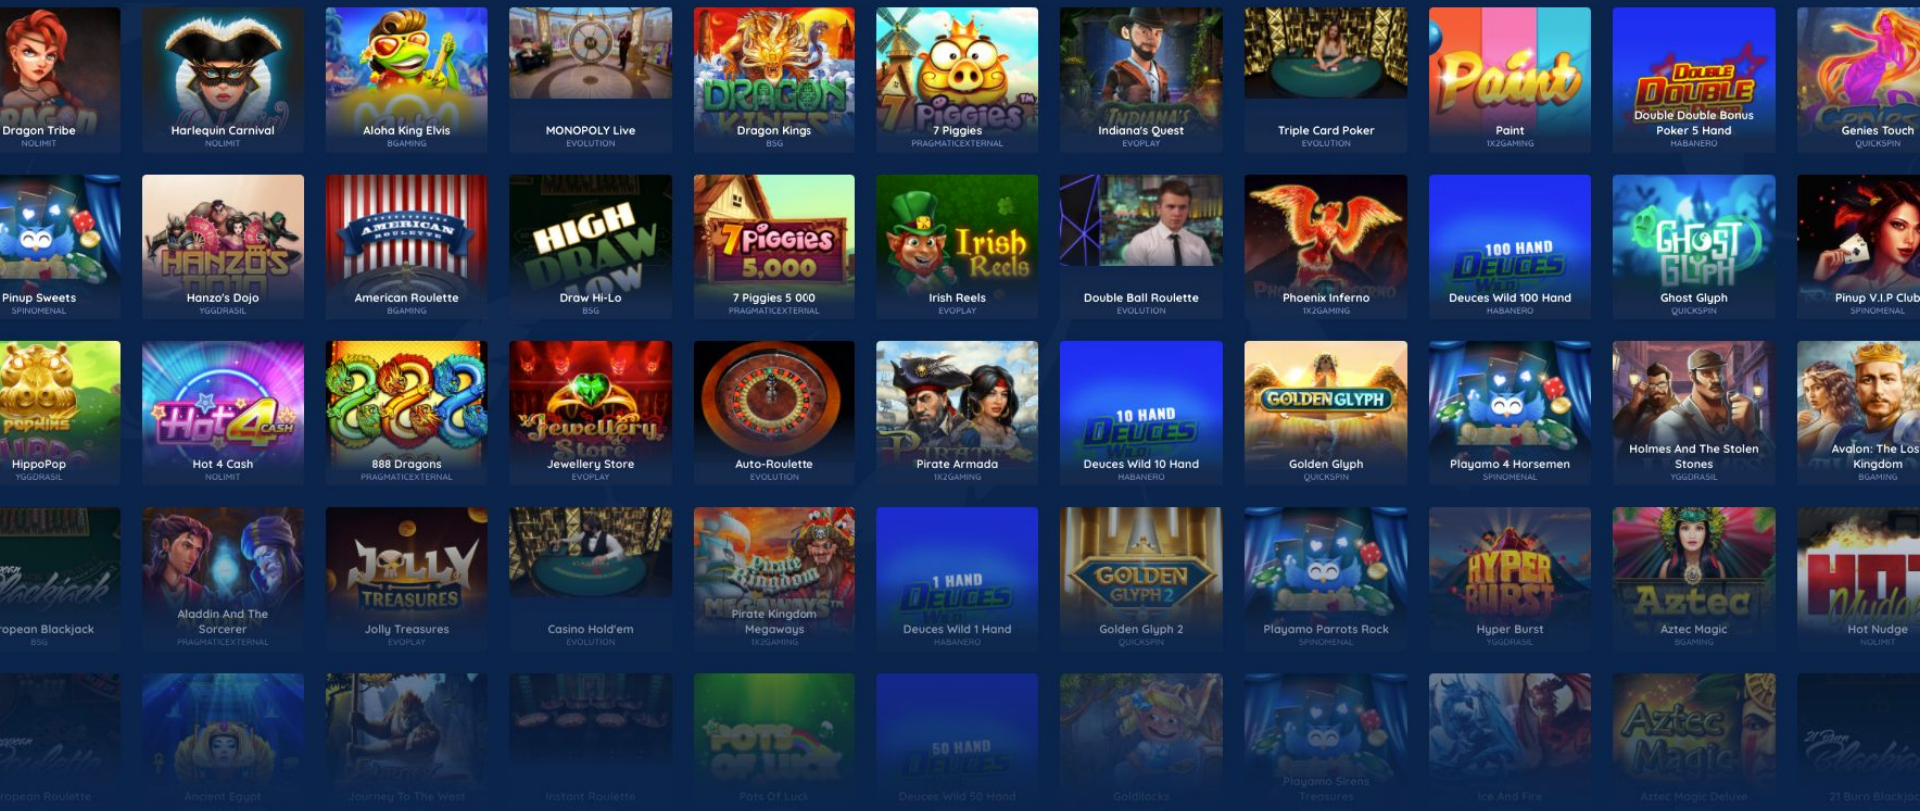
Dragon Tribe
NOLIMIT

Harlequin Carnival
NOLIMIT

Aloha King Elvis
BGAMING

MONOPOLY Live
EVOLUTION

Dragon Kings
BSG

7 Piggies
PRAGMATICEXTERNAL

Indiana's Quest
EVOPLAY

Triple Card Poker
EVOLUTION

Paint
1X2GAMING

Double Double Bonus Poker 5 Hand
HABANERO

Genies Touch
QUICKSPIN

Pinup Sweets
SPINOMENAL

Hanzo's Dojo
YGGDRASIL

American Roulette
BGAMING

Draw Hi-Lo
BSG

7 Piggies 5 000
PRAGMATICEXTERNAL

Irish Reels
EVOPLAY

Double Ball Roulette
EVOLUTION

Phoenix Inferno
1X2GAMING

Deuces Wild 100 Hand
HABANERO

Ghost Glyph
QUICKSPIN

Pinup V.I.P Club
SPINOMENAL

HippoPop
YGGDRASIL

Hot 4 Cash
NOLIMIT

888 Dragons
PRAGMATICEXTERNAL

Jewellery Store
EVOPLAY

Auto-Roulette
EVOLUTION

Pirate Armada
1X2GAMING

Deuces Wild 10 Hand
HABANERO

Golden Glyph
QUICKSPIN

Playamo 4 Horsemen
SPINOMENAL

Holmes And The Stolen Stones
YGGDRASIL

Avalon: The Los Kingdom
BGAMING

ropean Blackjack
BSG

Aladdin And The Sorcerer
PRAGMATICEXTERNAL

Jolly Treasures
EVOPLAY

Casino Hold'em
EVOLUTION

Pirate Kingdom Megaways
1X2GAMING

Deuces Wild 1 Hand
HABANERO

Golden Glyph 2
QUICKSPIN

Playamo Parrots Rock
SPINOMENAL

Hyper Burst
YGGDRASIL

Aztec Magic
BGAMING

Hot Nudge
NOLIMIT

ropean Roulette

Ancient Egypt

Journey To The West

Instant Roulette

Pots Of Luck

Deuces Wild 50 Hand

Goldilocks

Playamo Sirens Treasures

Ice And Fire

Aztec Magic Deluxe

21 Burn Blackjack